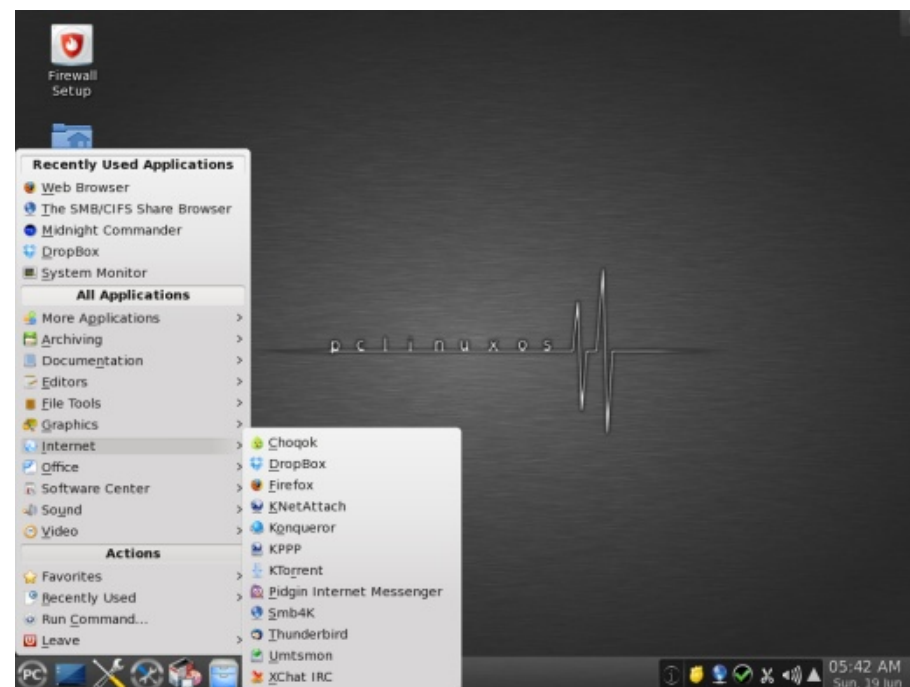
Firewall Setup

Recently Used Applications
Web Browser
The SMB/CIFS Share Browser
Midnight Commander
DropBox
System Monitor
All Applications
More Applications
Archiving
Documentation
Editors
File Tools
Graphics
Internet
Office
Software Center
Sound
Video
Actions
Favorites
Recently Used
Run Command...
Leave

Choqok
DropBox
Firefox
KNetAttach
Konqueror
KPPP
KTorrent
Pidgin Internet Messenger
Smb4K
Thunderbird
Umtsmon
XChat IRC

pclinuxos

05:42 AM
Sun, 19 Jun